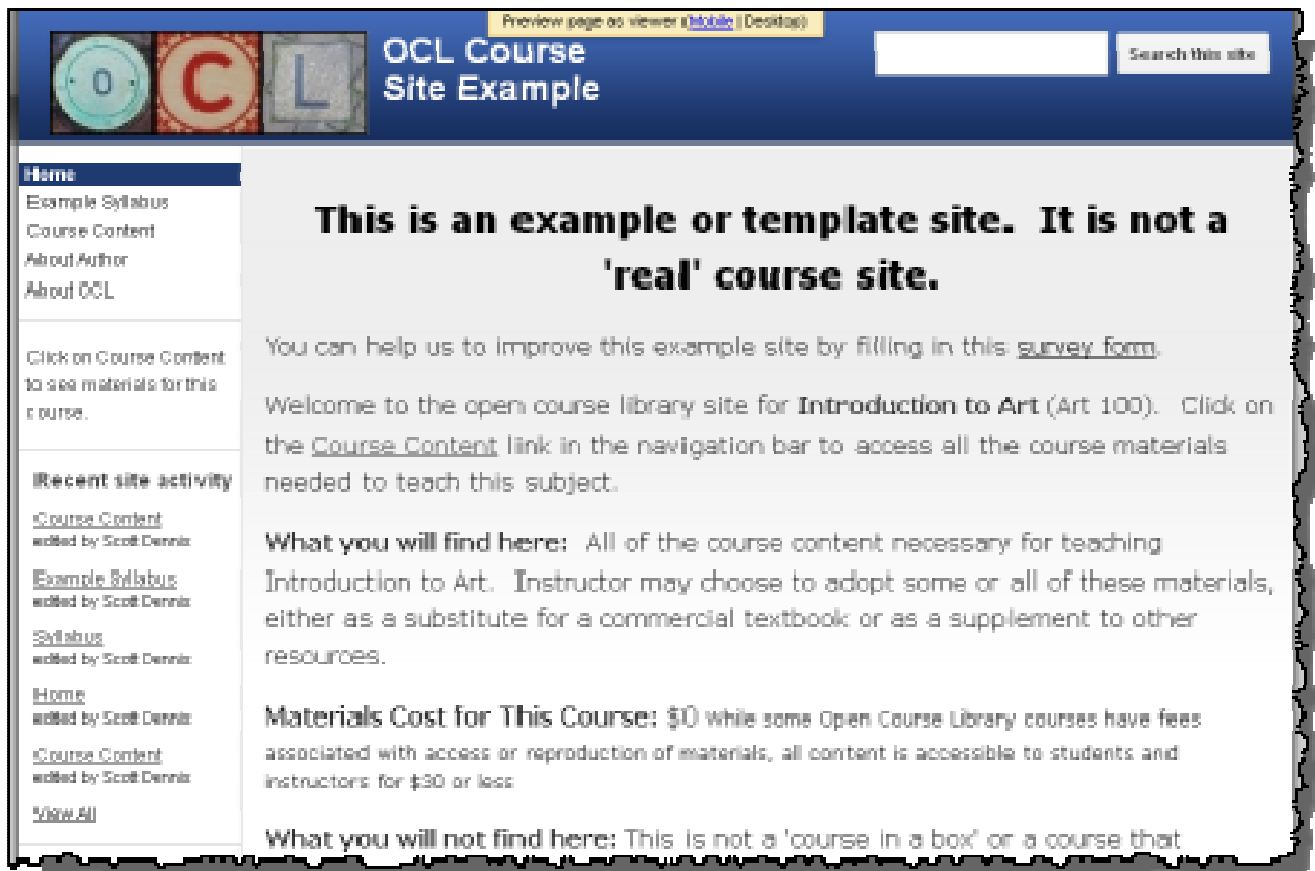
Preview page as viewer (Mobile | Desktop)

O C L

OCL Course Site Example

Search this site

Home
Example Syllabus
Course Content
About Author
About OCL

Click on Course Content to see materials for this course.

Recent site activity

Course Content
edited by Scott Dennis

Example Syllabus
edited by Scott Dennis

Syllabus
edited by Scott Dennis

Home
edited by Scott Dennis

Course Content
edited by Scott Dennis

View All

This is an example or template site. It is not a 'real' course site.

You can help us to improve this example site by filling in this survey form.

Welcome to the open course library site for Introduction to Art (Art 100). Click on the Course Content link in the navigation bar to access all the course materials needed to teach this subject.

What you will find here: All of the course content necessary for teaching Introduction to Art. Instructor may choose to adopt some or all of these materials, either as a substitute for a commercial textbook or as a supplement to other resources.

Materials Cost for This Course: $0 While some Open Course Library courses have fees associated with access or reproduction of materials, all content is accessible to students and instructors for $30 or less

What you will not find here: This is not a 'course in a box' or a course that